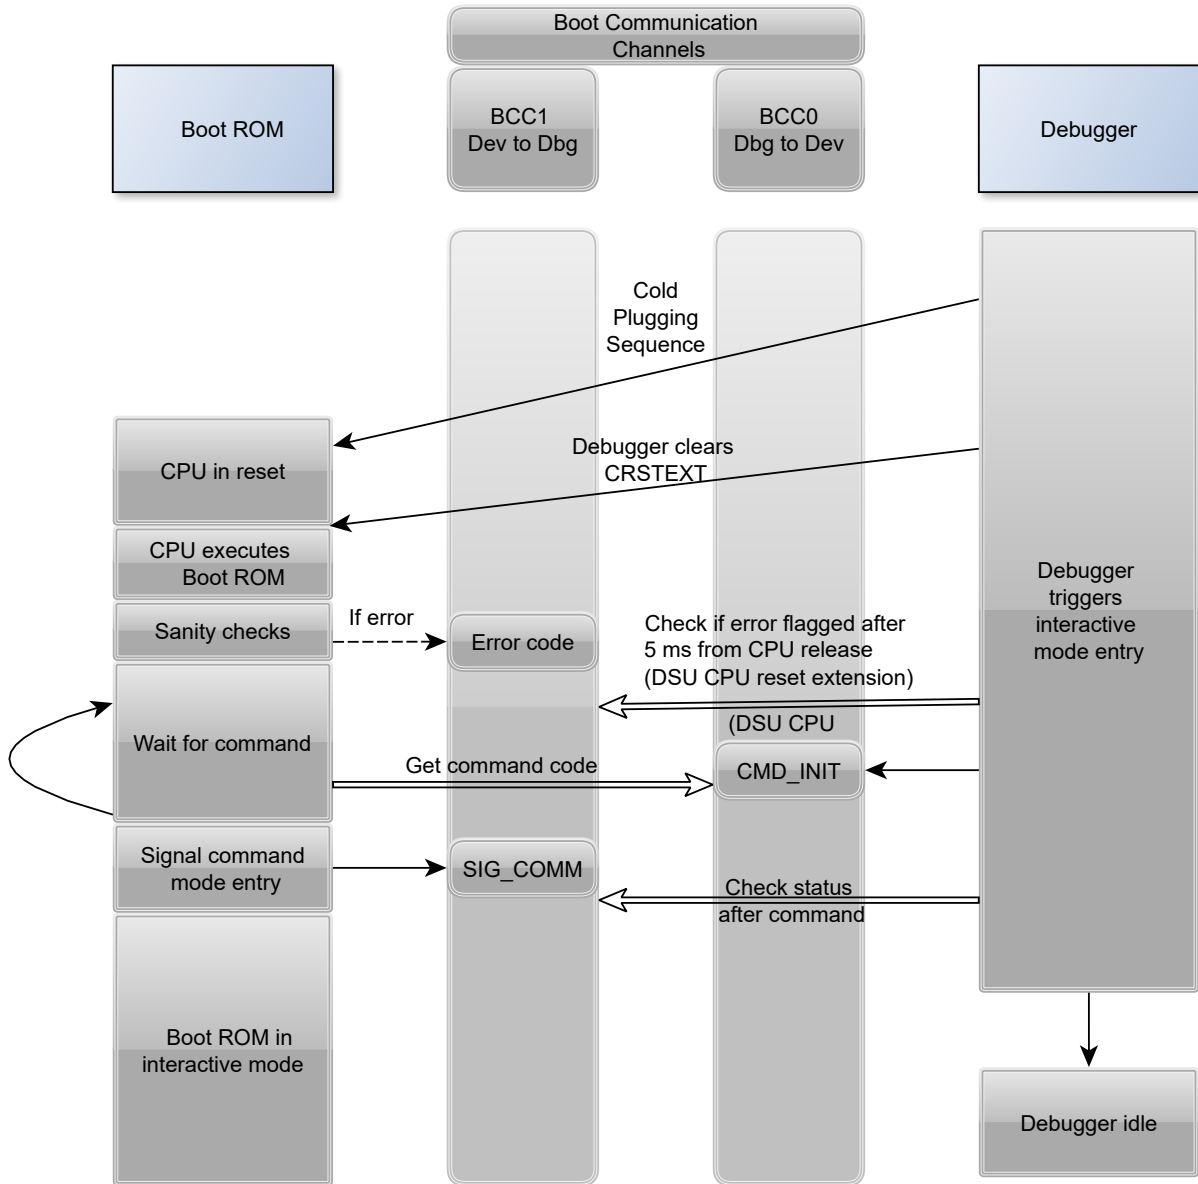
Boot Communication Channels

Boot ROM

BCC1
Dev to Dbg

BCC0
Dbg to Dev

Debugger

Cold Plugging Sequence

CPU in reset

Debugger clears CRSTEXT

CPU executes Boot ROM

Debugger triggers interactive mode entry

Sanity checks

If error

Error code

Check if error flagged after 5 ms from CPU release (DSU CPU reset extension)

Wait for command

(DSU CPU

Get command code

CMD_INIT

Signal command mode entry

SIG_COMM

Check status after command

Boot ROM in interactive mode

Debugger idle